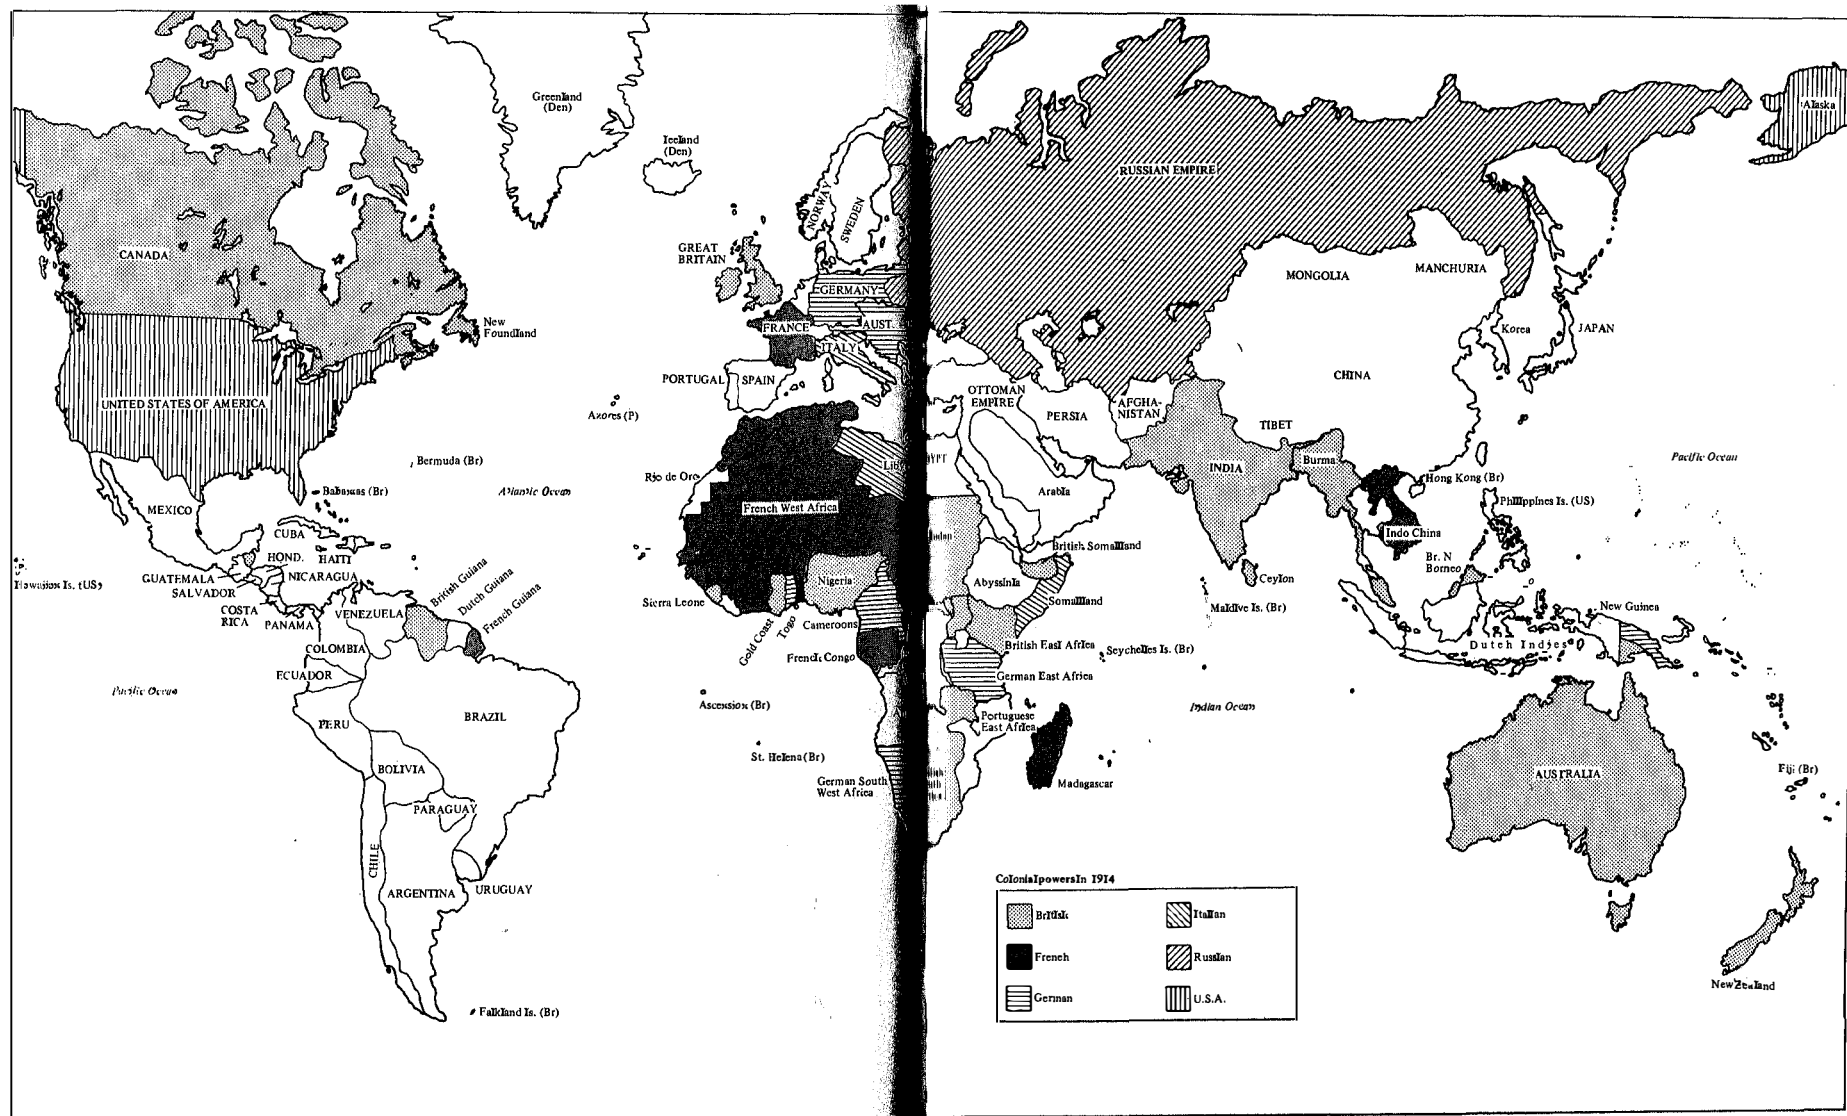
Greenland (Den)

Iceland (Den)

CANADA

New Foundland

UNITED STATES OF AMERICA

Bermuda (Br)

Atlantic Ocean

Bahamas (Br)

MEXICO

CUBA

HAITI

HOND.

Hawaiian Is. (US)

GUATEMALA

NICARAGUA

SALVADOR

COSTA RICA

PANAMA

VENEZUELA

British Guiana

Dutch Guiana

French Guiana

COLOMBIA

ECUADOR

Pacific Ocean

PERU

BRAZIL

BOLIVIA

PARAGUAY

CHILE

ARGENTINA

URUGUAY

Falkland Is. (Br)

GREAT BRITAIN

NORWAY

SWEDEN

GERMANY

FRANCE

AUST.

ITALY

PORTUGAL

SPAIN

Azores (P)

Rio de Oro

Libya

French West Africa

Nigeria

Sierra Leone

Gold Coast

Togo

Cameroons

French Congo

Ascension (Br)

St. Helena (Br)

German South West Africa

RUSSIAN EMPIRE

Alaska

MONGOLIA

MANCHURIA

Korea

JAPAN

CHINA

OTTOMAN EMPIRE

PERSIA

AFGHANISTAN

TIBET

Pacific Ocean

Egypt

Arabia

INDIA

Burma

Hong Kong (Br)

Philippines Is. (US)

Sudan

British Somaliland

Indo China

Abyssinia

Ceylon

Br. N Borneo

Somaliland

Maldive Is. (Br)

New Guinea

British East Africa

Seychelles Is. (Br)

Dutch Indies

German East Africa

Indian Ocean

Portuguese East Africa

Madagascar

AUSTRALIA

Fiji (Br)

Colonial powers in 1914

British

Italian

French

Russian

German

U.S.A.

New Zealand